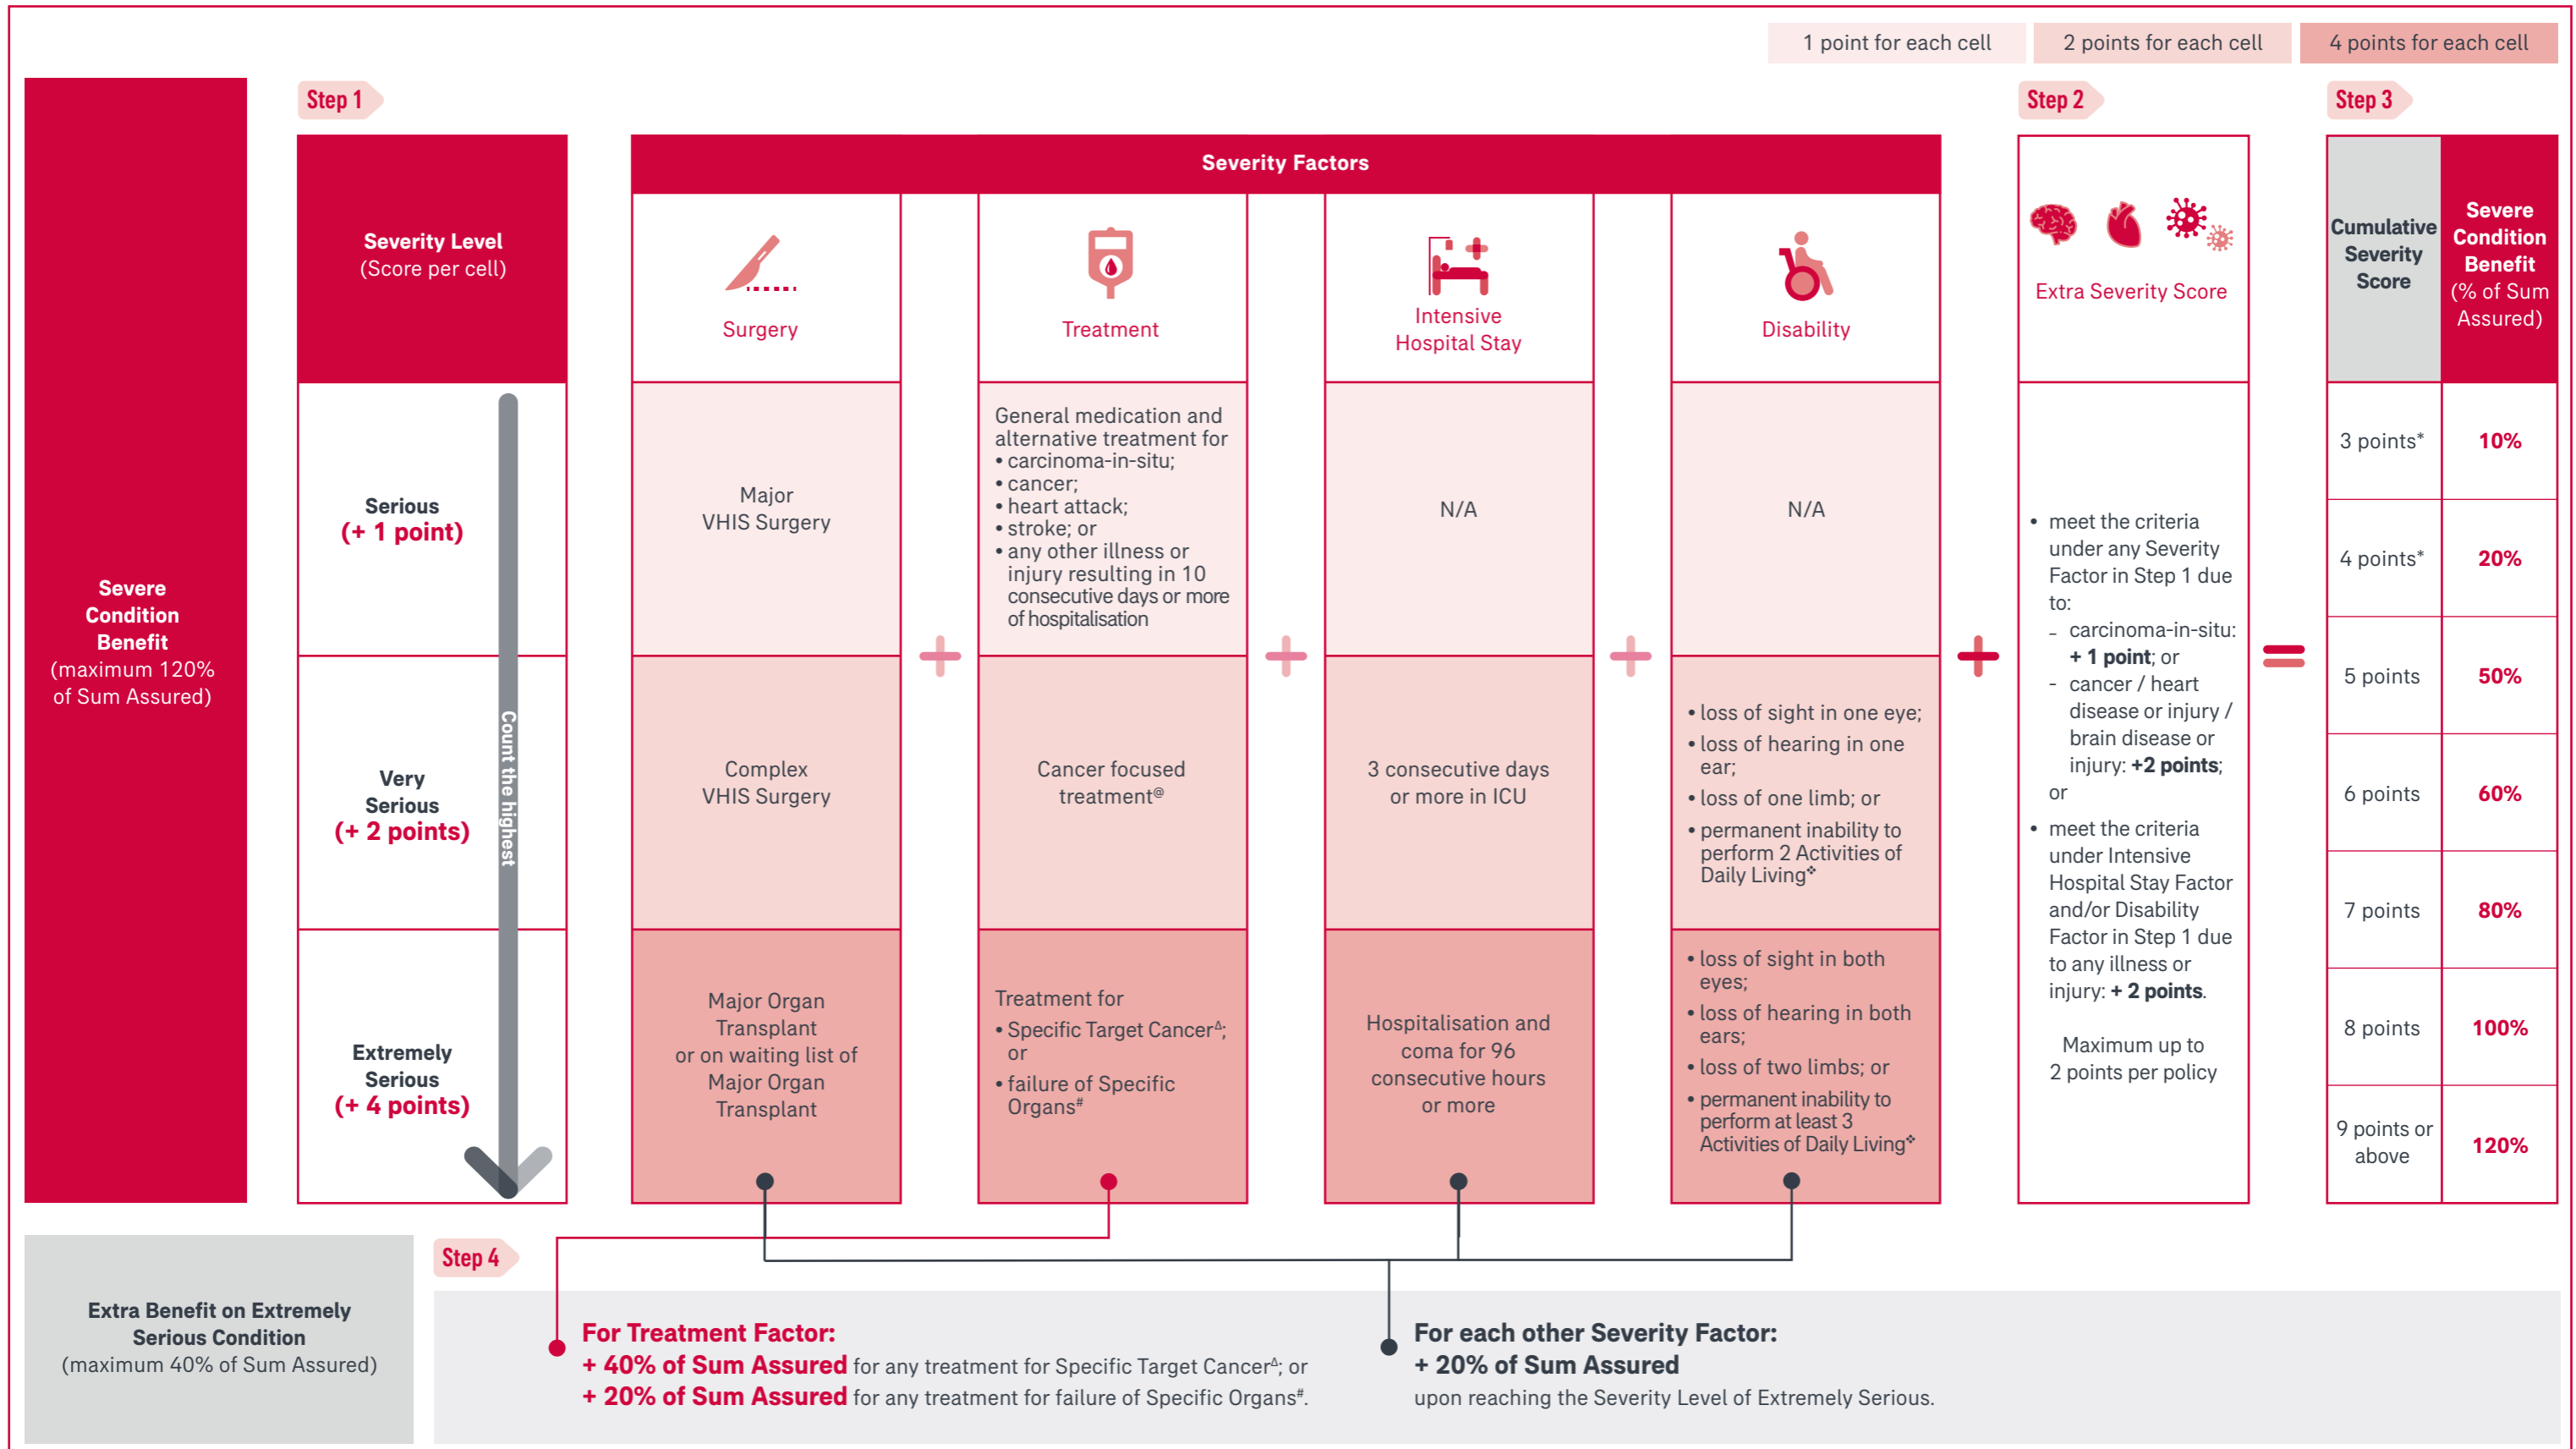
1 point for each cell | 2 points for each cell | 4 points for each cell

Severe Condition Benefit (maximum 120% of Sum Assured)

Step 1

| Severity Level (Score per cell) | Surgery | Treatment | Intensive Hospital Stay | Disability |
|---|---|---|---|---|
| Serious (+ 1 point) | Major VHIS Surgery | General medication and alternative treatment for • carcinoma-in-situ; • cancer; • heart attack; • stroke; or • any other illness or injury resulting in 10 consecutive days or more of hospitalisation | N/A | N/A |
| Very Serious (+ 2 points) | Complex VHIS Surgery | Cancer focused treatment$^{@}$ | 3 consecutive days or more in ICU | • loss of sight in one eye; • loss of hearing in one ear; • loss of one limb; or • permanent inability to perform 2 Activities of Daily Living* |
| Extremely Serious (+ 4 points) | Major Organ Transplant or on waiting list of Major Organ Transplant | Treatment for • Specific Target Cancer$^{\Delta}$; or • failure of Specific Organs$^{\#}$ | Hospitalisation and coma for 96 consecutive hours or more | • loss of sight in both eyes; • loss of hearing in both ears; • loss of two limbs; or • permanent inability to perform at least 3 Activities of Daily Living* |

Severity Factors

Count the highest

+ + + + =

Step 2

Extra Severity Score

• meet the criteria under any Severity Factor in Step 1 due to:
- carcinoma-in-situ: + 1 point; or
- cancer / heart disease or injury / brain disease or injury: +2 points;
or
• meet the criteria under Intensive Hospital Stay Factor and/or Disability Factor in Step 1 due to any illness or injury: + 2 points.

Maximum up to 2 points per policy

Step 3

| Cumulative Severity Score | Severe Condition Benefit (% of Sum Assured) |
|---|---|
| 3 points* | 10% |
| 4 points* | 20% |
| 5 points | 50% |
| 6 points | 60% |
| 7 points | 80% |
| 8 points | 100% |
| 9 points or above | 120% |

Extra Benefit on Extremely Serious Condition (maximum 40% of Sum Assured)

Step 4

For Treatment Factor:
+ 40% of Sum Assured for any treatment for Specific Target Cancer$^{\Delta}$; or
+ 20% of Sum Assured for any treatment for failure of Specific Organs$^{\#}$.

For each other Severity Factor:
+ 20% of Sum Assured
upon reaching the Severity Level of Extremely Serious.